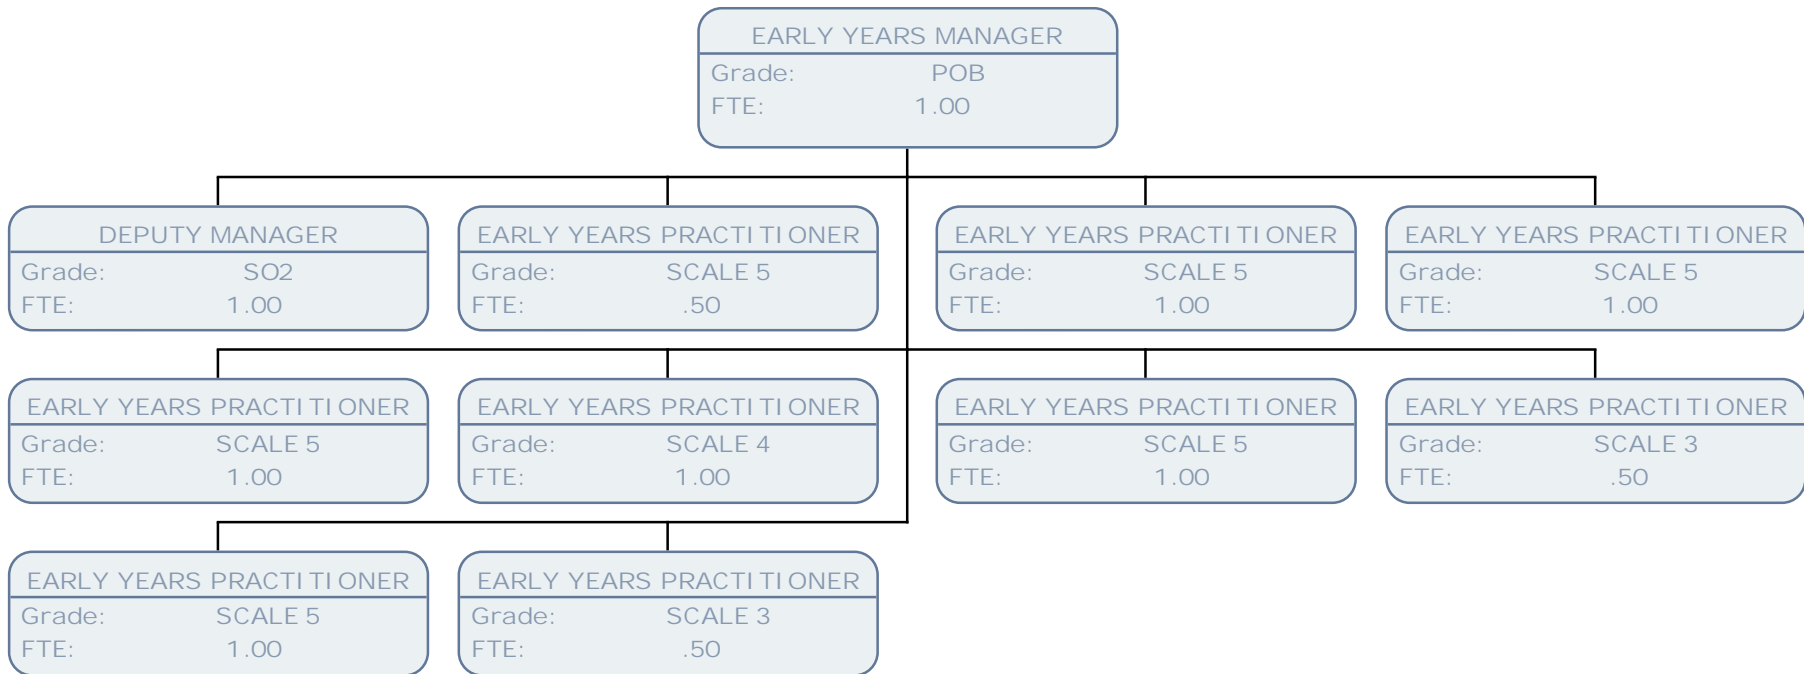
EARLY YEARS MANAGER
Grade: POB
FTE: 1.00

DEPUTY MANAGER
Grade: SO2
FTE: 1.00

EARLY YEARS PRACTITIONER
Grade: SCALE 5
FTE: .50

EARLY YEARS PRACTITIONER
Grade: SCALE 5
FTE: 1.00

EARLY YEARS PRACTITIONER
Grade: SCALE 5
FTE: 1.00

EARLY YEARS PRACTITIONER
Grade: SCALE 5
FTE: 1.00

EARLY YEARS PRACTITIONER
Grade: SCALE 4
FTE: 1.00

EARLY YEARS PRACTITIONER
Grade: SCALE 5
FTE: 1.00

EARLY YEARS PRACTITIONER
Grade: SCALE 3
FTE: .50

EARLY YEARS PRACTITIONER
Grade: SCALE 5
FTE: 1.00

EARLY YEARS PRACTITIONER
Grade: SCALE 3
FTE: .50